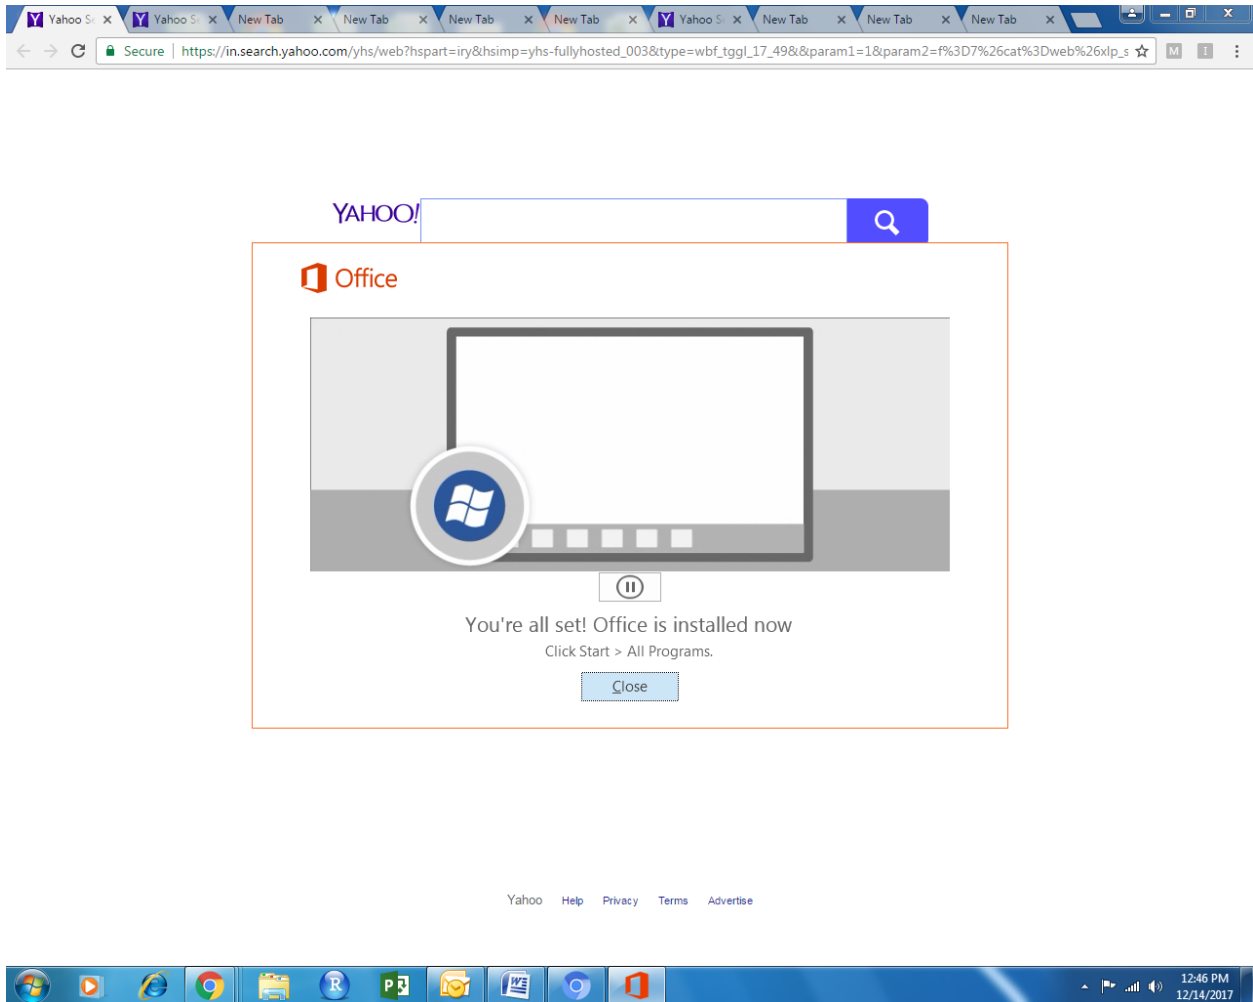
Yahoo Se × Yahoo Se × New Tab × New Tab × New Tab × New Tab × Yahoo Se × New Tab × New Tab × New Tab ×

Secure | https://in.search.yahoo.com/yhs/web?hspart=iry&hsimp=yhs-fullyhosted_003&type=wbf_tggl_17_49&&param1=1&param2=f%3D7%26cat%3Dweb%26xlp_s

YAHOO!

Office

You're all set! Office is installed now

Click Start > All Programs.

Close

Yahoo Help Privacy Terms Advertise

12:46 PM
12/14/2017